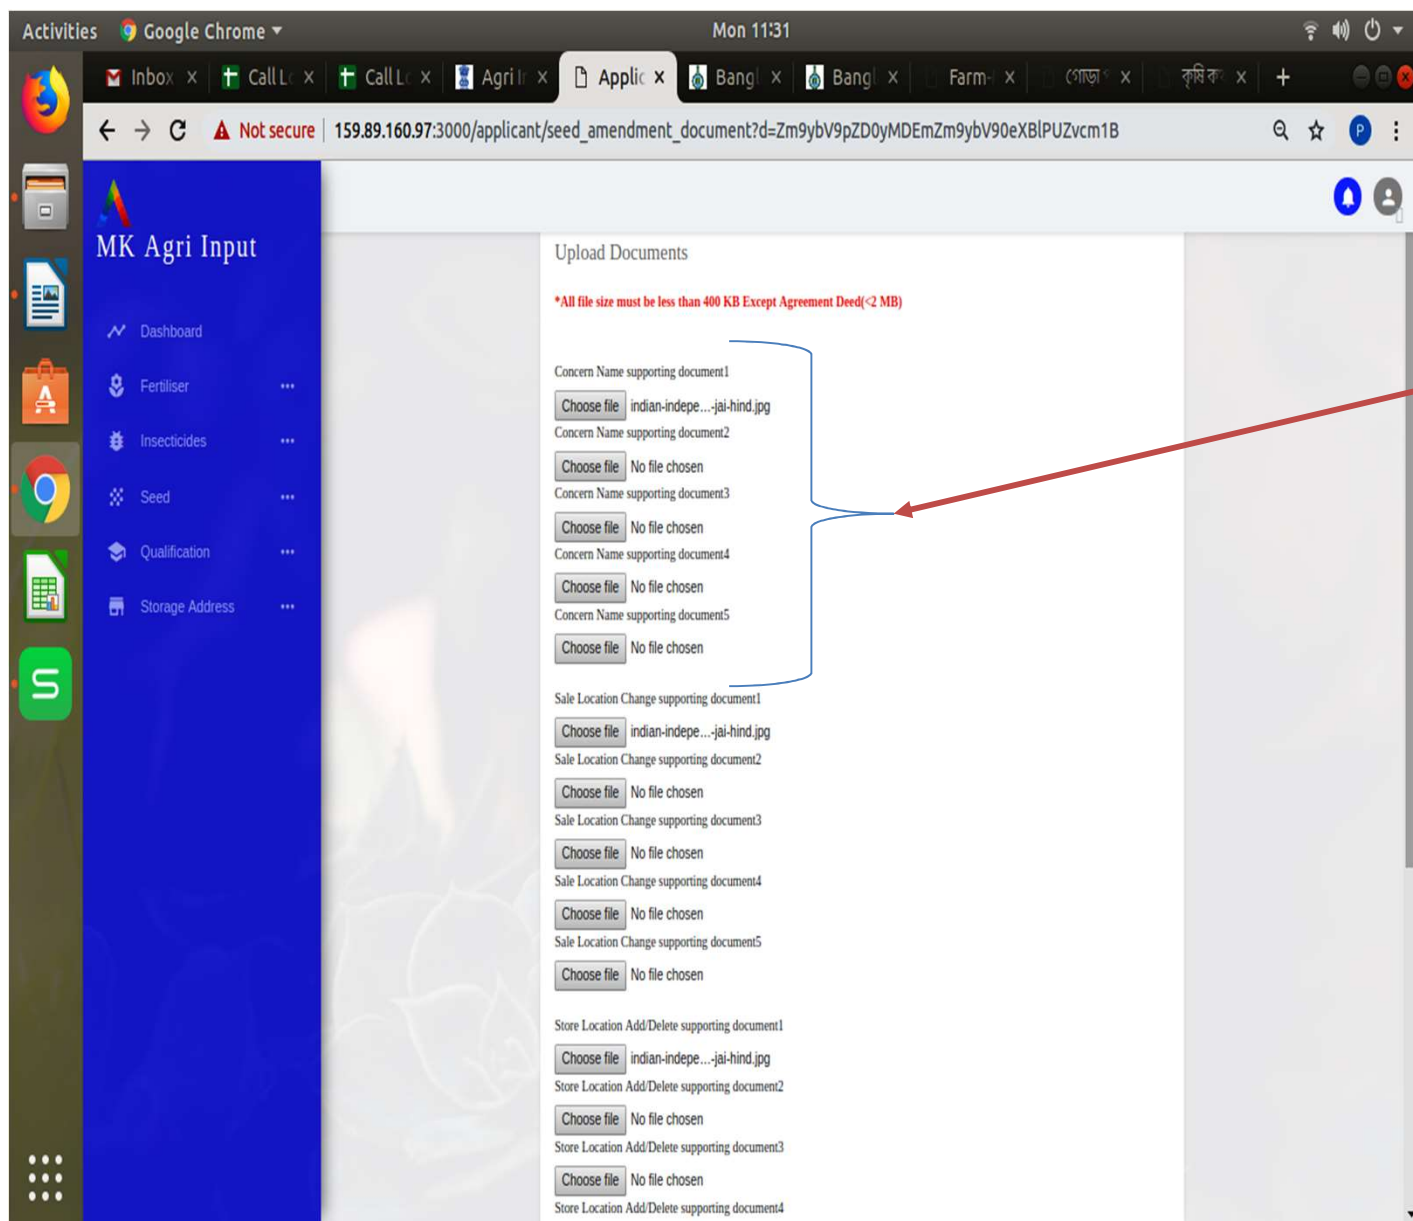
Activities Google Chrome ▾ Mon 11:31

Inbox × Call L × Call L × Agri I × Applic × Bangl × Bangl × Farm × গোড় × কৃষি ক × +

Not secure | 159.89.160.97:3000/applicant/seed_amendment_document?d=Zm9ybV9pZD0yMDEmZm9ybV90eXBlPUZvcm1B

MK Agri Input

Dashboard
Fertiliser •••
Insecticides •••
Seed •••
Qualification •••
Storage Address •••

Upload Documents

*All file size must be less than 400 KB Except Agreement Deed(<2 MB)

Concern Name supporting document1
Choose file indian-indepe...-jai-hind.jpg
Concern Name supporting document2
Choose file No file chosen
Concern Name supporting document3
Choose file No file chosen
Concern Name supporting document4
Choose file No file chosen
Concern Name supporting document5
Choose file No file chosen

Sale Location Change supporting document1
Choose file indian-indepe...-jai-hind.jpg
Sale Location Change supporting document2
Choose file No file chosen
Sale Location Change supporting document3
Choose file No file chosen
Sale Location Change supporting document4
Choose file No file chosen
Sale Location Change supporting document5
Choose file No file chosen

Store Location Add/Delete supporting document1
Choose file indian-indepe...-jai-hind.jpg
Store Location Add/Delete supporting document2
Choose file No file chosen
Store Location Add/Delete supporting document3
Choose file No file chosen
Store Location Add/Delete supporting document4